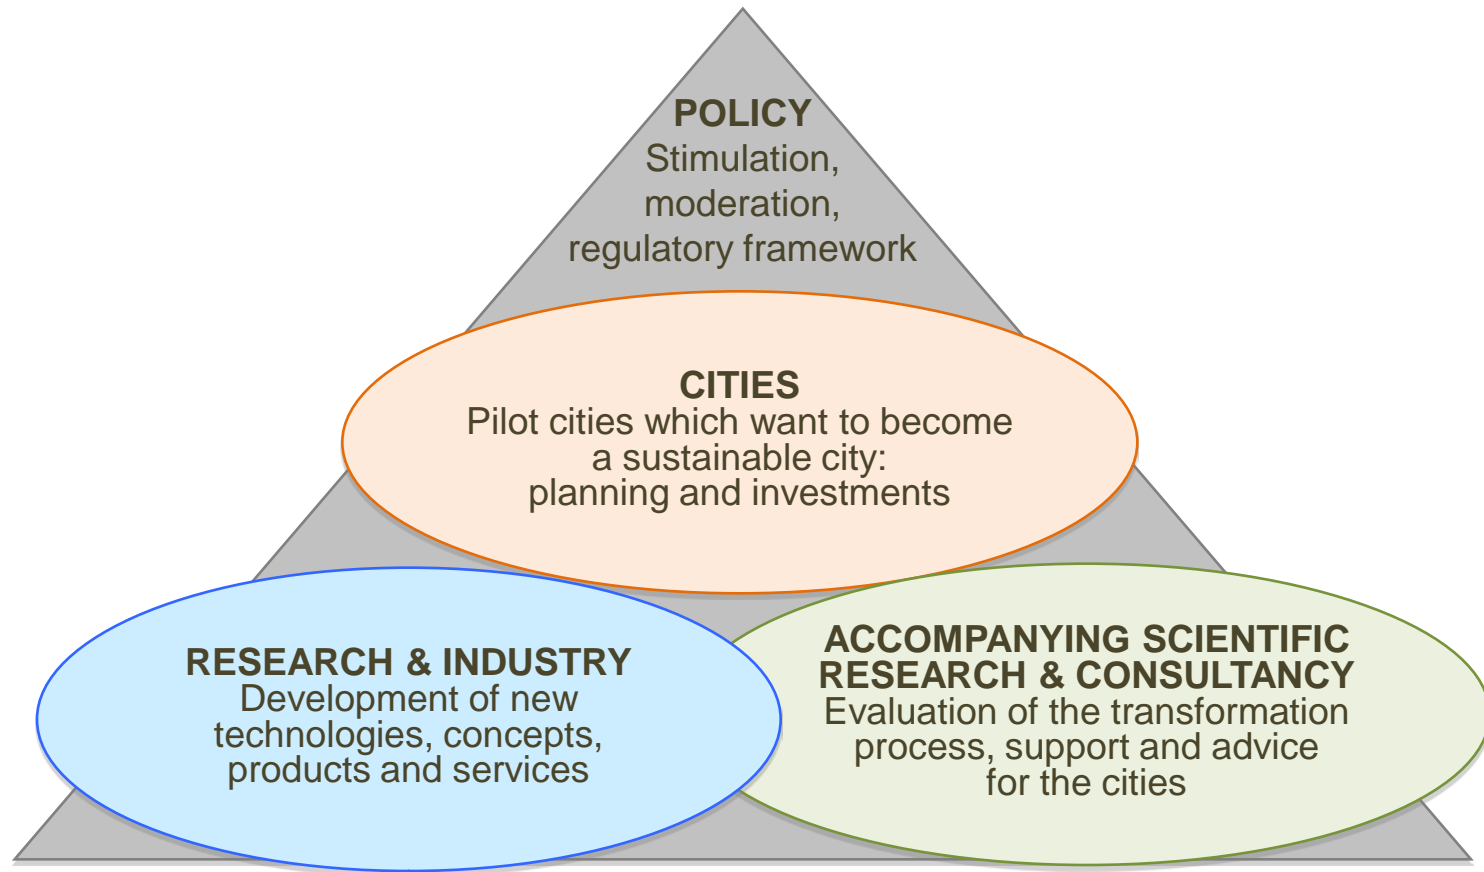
POLICY
Stimulation, moderation, regulatory framework

CITIES
Pilot cities which want to become a sustainable city: planning and investments

RESEARCH & INDUSTRY
Development of new technologies, concepts, products and services

ACCOMPANYING SCIENTIFIC RESEARCH & CONSULTANCY
Evaluation of the transformation process, support and advice for the cities